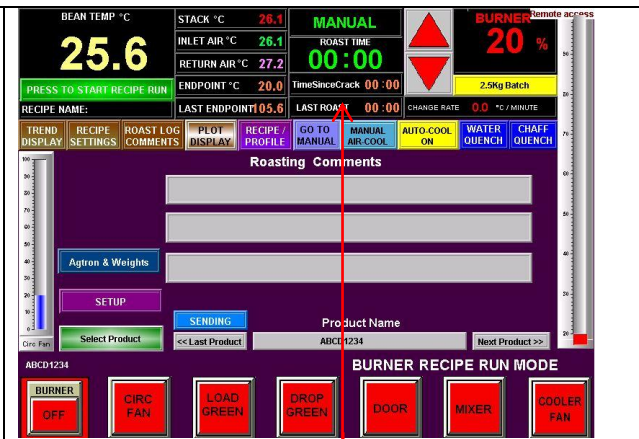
BEAN TEMP °C

25.6

PRESS TO START RECIPE RUN

RECIPE NAME:

STACK °C 26.1

INLET AIR °C 26.1

RETURN AIR °C 27.2

ENDPOINT °C 20.0

LAST ENDPOINT 105.6

MANUAL

ROAST TIME

00:00

TimeSinceCrack 00:00

LAST ROAST 00:00

BURNER

20 %

Remote access

2.5Kg Batch

CHANGE RATE 0.0 °C / MINUTE

TREND DISPLAY

RECIPE SETTINGS

ROAST LOG COMMENTS

PLOT DISPLAY

RECIPE / PROFILE

GO TO MANUAL

MANUAL AIR-COOL

AUTO-COOL ON

WATER QUENCH

CHAFF QUENCH

Roasting Comments

100
90
80
70
60
50
40
30
20
10
0

Circ Fan

Agtron & Weights

SETUP

Select Product

SENDING

<< Last Product

Product Name

ABCD1234

Next Product >>

ABCD1234

BURNER RECIPE RUN MODE

BURNER

OFF

CIRC FAN

LOAD GREEN

DROP GREEN

DOOR

MIXER

COOLER FAN